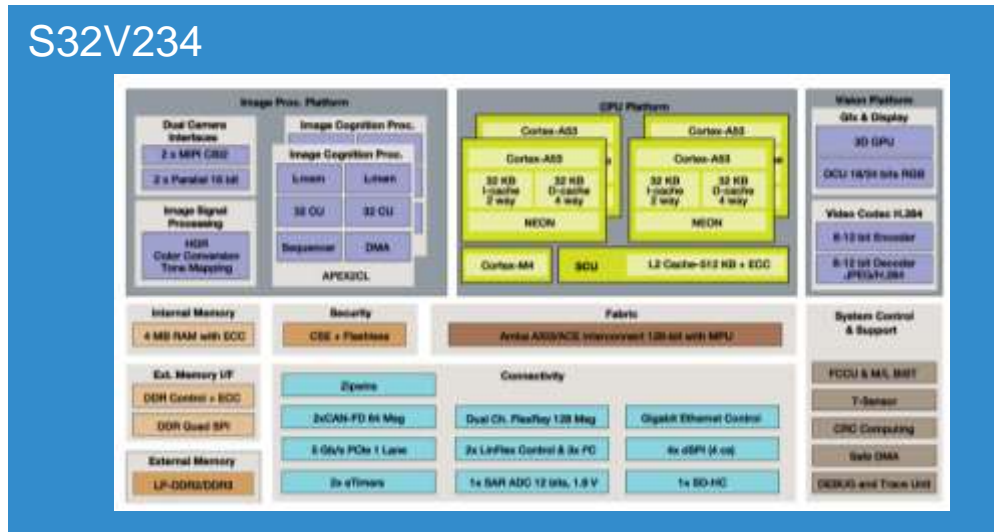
S32V234

Image Proc. Platform

Dual Camera Interface

2 x MIPI CSI2

2 x Parallel 16 bit

Image Signal Processing

HDR Color Conversion Tone Mapping

Image Cognition Proc.

Image Cognition Proc.

Lmem

Lmem

32 CU

32 CU

Sequencer

DMA

APEX2CL

CPU Platform

Cortex-A53

Cortex-A53

Cortex-A53

Cortex-A53

32 KB I-cache 2 way

32 KB D-cache 4 way

NEON

32 KB I-cache 2 way

32 KB D-cache 4 way

NEON

Cortex-M4

SCU

L2 Cache-512 KB + ECC

Vision Platform

Gfx & Display

3D GPU

DCU 16/24 bits RGB

Video Codec H.264

8-12 bit Encoder

8-12 bit Decoder JPEG/H.264

Internal Memory

4 MB RAM with ECC

Security

CSE + Flashless

Fabric

Amba AXI3/ACE Interconnect 128-bit with MPU

System Control & Support

Ext. Memory I/F

DDR Control + ECC

DDR Quad SPI

External Memory

LP-DDR2/DDR3

Connectivity

Zipwire

2xCAN-FD 64 Msg

Dual Ch. FlexRay 128 Msg

Gigabit Ethernet Control

5 Gb/s PCIe 1 Lane

2x LinFlex Control & 3x I²C

4x dSPI (4 cs)

2x eTimers

1x SAR ADC 12 bits, 1.8 V

1x SD-HC

FCCU & M/L BIST

T-Sensor

CRC Computing

Safe DMA

DEBUG and Trace Unit